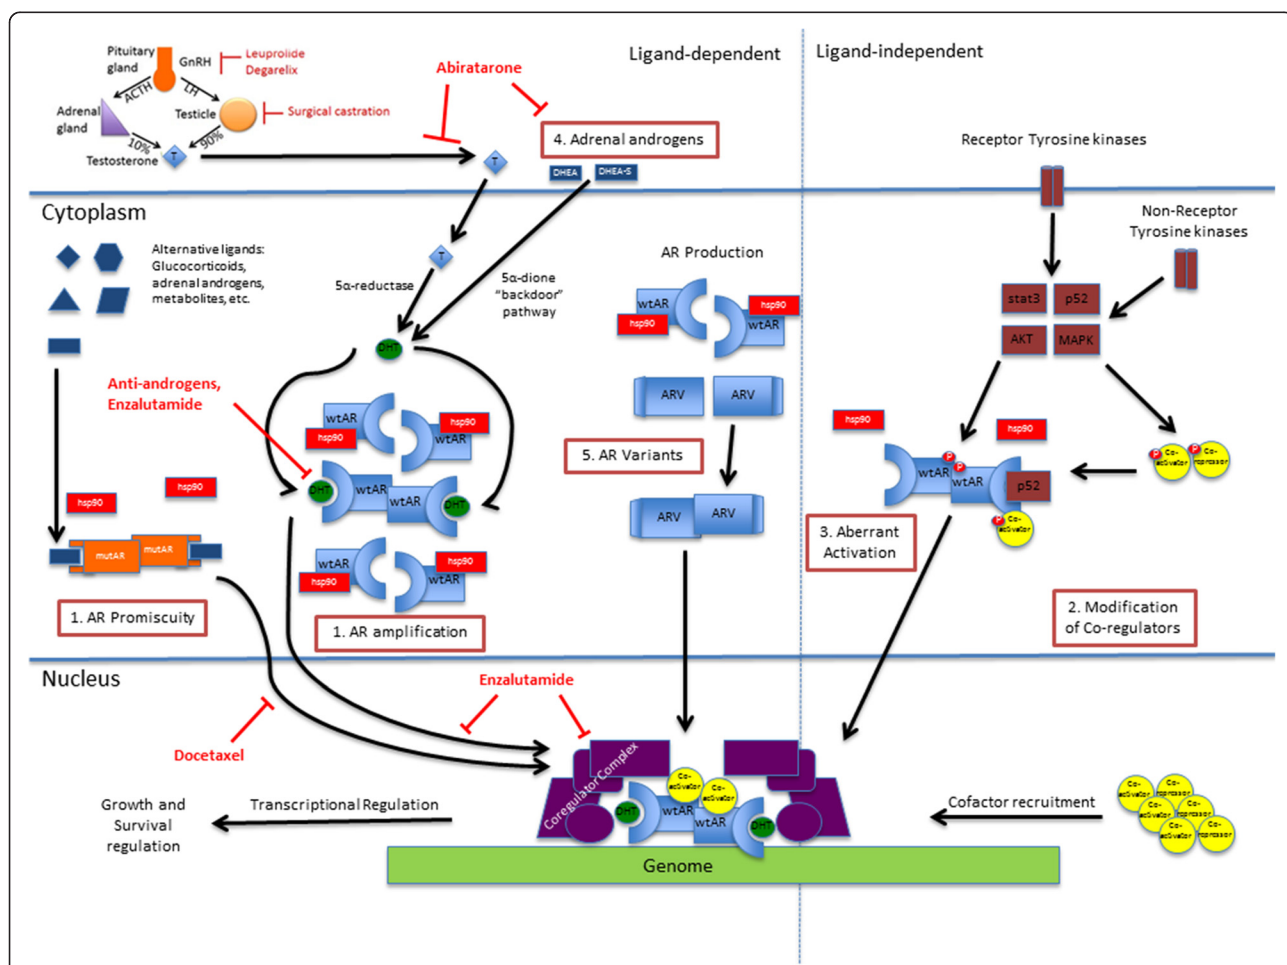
Pituitary gland
GnRH
Leuprolide
Degarelix
Abiratarone
Ligand-dependent
Ligand-independent
ACTH
LH
Adrenal gland
Testicle
Surgical castration
10%
90%
Testosterone
T
T
4. Adrenal androgens
Receptor Tyrosine kinases
DHEA
DHEA-S
Cytoplasm
T
Alternative ligands: Glucocorticoids, adrenal androgens, metabolites, etc.
5α-reductase
5α-dione "backdoor" pathway
AR Production
Non-Receptor Tyrosine kinases
wtAR
hsp90
hsp90
wtAR
stat3
p52
AKT
MAPK
DHT
Anti-androgens, Enzalutamide
wtAR
hsp90
hsp90
wtAR
ARV
ARV
hsp90
hsp90
5. AR Variants
DHT
wtAR
wtAR
DHT
wtAR
P
P
wtAR
p52
P
Co-activator
P
Co-repressor
hsp90
hsp90
ARV
ARV
mutAR
mutAR
P
Co-activator
3. Aberrant Activation
wtAR
hsp90
hsp90
wtAR
1. AR Promiscuity
1. AR amplification
2. Modification of Co-regulators
Nucleus
Enzalutamide
Docetaxel
Coregulator Complex
Co-activator
Co-activator
DHT
wtAR
wtAR
DHT
Growth and Survival regulation
Transcriptional Regulation
Cofactor recruitment
Co-activator
Co-repressor
Co-activator
Co-repressor
Co-activator
Co-repressor
Genome